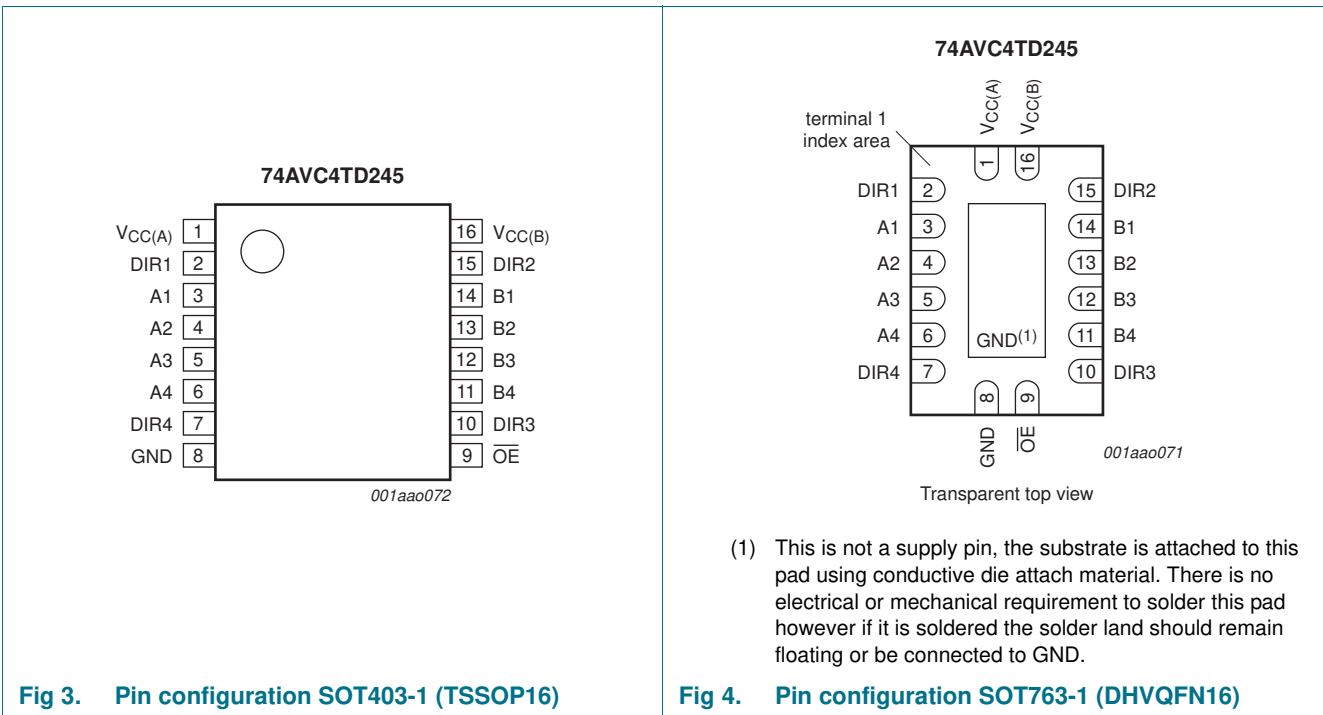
74AVC4TD245

$V_{CC(A)}$ 1
DIR1 2
A1 3
A2 4
A3 5
A4 6
DIR4 7
GND 8

16 $V_{CC(B)}$
15 DIR2
14 B1
13 B2
12 B3
11 B4
10 DIR3
9 $\overline{OE}$

001aao072

Fig 3. Pin configuration SOT403-1 (TSSOP16)

74AVC4TD245

terminal 1 index area

$V_{CC(A)}$ 1
$V_{CC(B)}$ 16

DIR1 2
A1 3
A2 4
A3 5
A4 6
DIR4 7

15 DIR2
14 B1
13 B2
12 B3
11 B4
10 DIR3

GND$^{(1)}$

8 GND
9 $\overline{OE}$

001aao071

Transparent top view

(1) This is not a supply pin, the substrate is attached to this pad using conductive die attach material. There is no electrical or mechanical requirement to solder this pad however if it is soldered the solder land should remain floating or be connected to GND.

Fig 4. Pin configuration SOT763-1 (DHVQFN16)